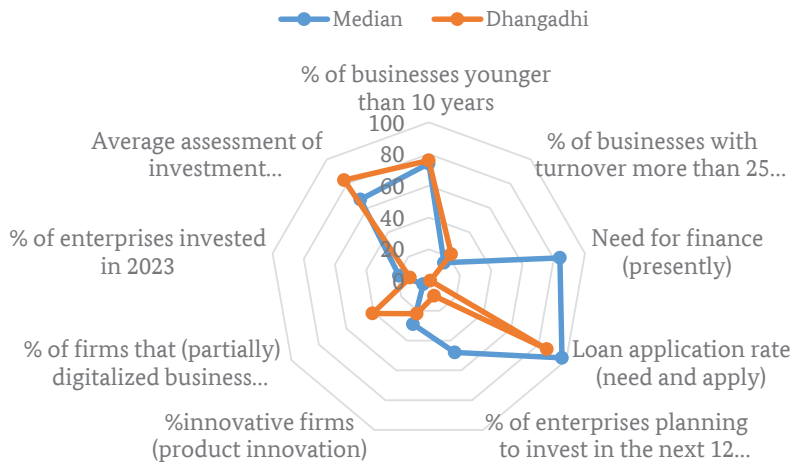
Median
Dhangadhi

% of businesses younger than 10 years

100
80
60
40
20
0

% of businesses with turnover more than 25...

Need for finance (presently)

Loan application rate (need and apply)

% of enterprises planning to invest in the next 12...

%innovative firms (product innovation)

% of firms that (partially) digitalized business...

% of enterprises invested in 2023

Average assessment of investment...